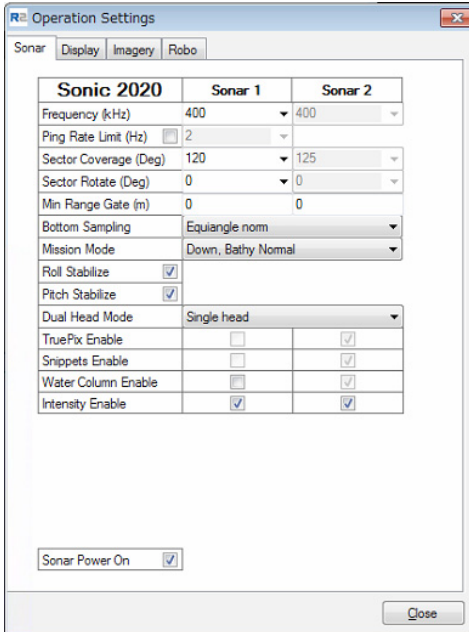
R2 Operation Settings

Sonar | Display | Imagery | Robo

| Sonic 2020 | Sonar 1 | Sonar 2 |
|---|---|---|
| Frequency (kHz) | 400 | 400 |
| Ping Rate Limit (Hz) | 2 | |
| Sector Coverage (Deg) | 120 | 125 |
| Sector Rotate (Deg) | 0 | 0 |
| Min Range Gate (m) | 0 | 0 |
| Bottom Sampling | Equiangle norm | |
| Mission Mode | Down, Bathy Normal | |
| Roll Stabilize | | |
| Pitch Stabilize | | |
| Dual Head Mode | Single head | |
| TruePix Enable | | |
| Snippets Enable | | |
| Water Column Enable | | |
| Intensity Enable | | |

Sonar Power On

Close